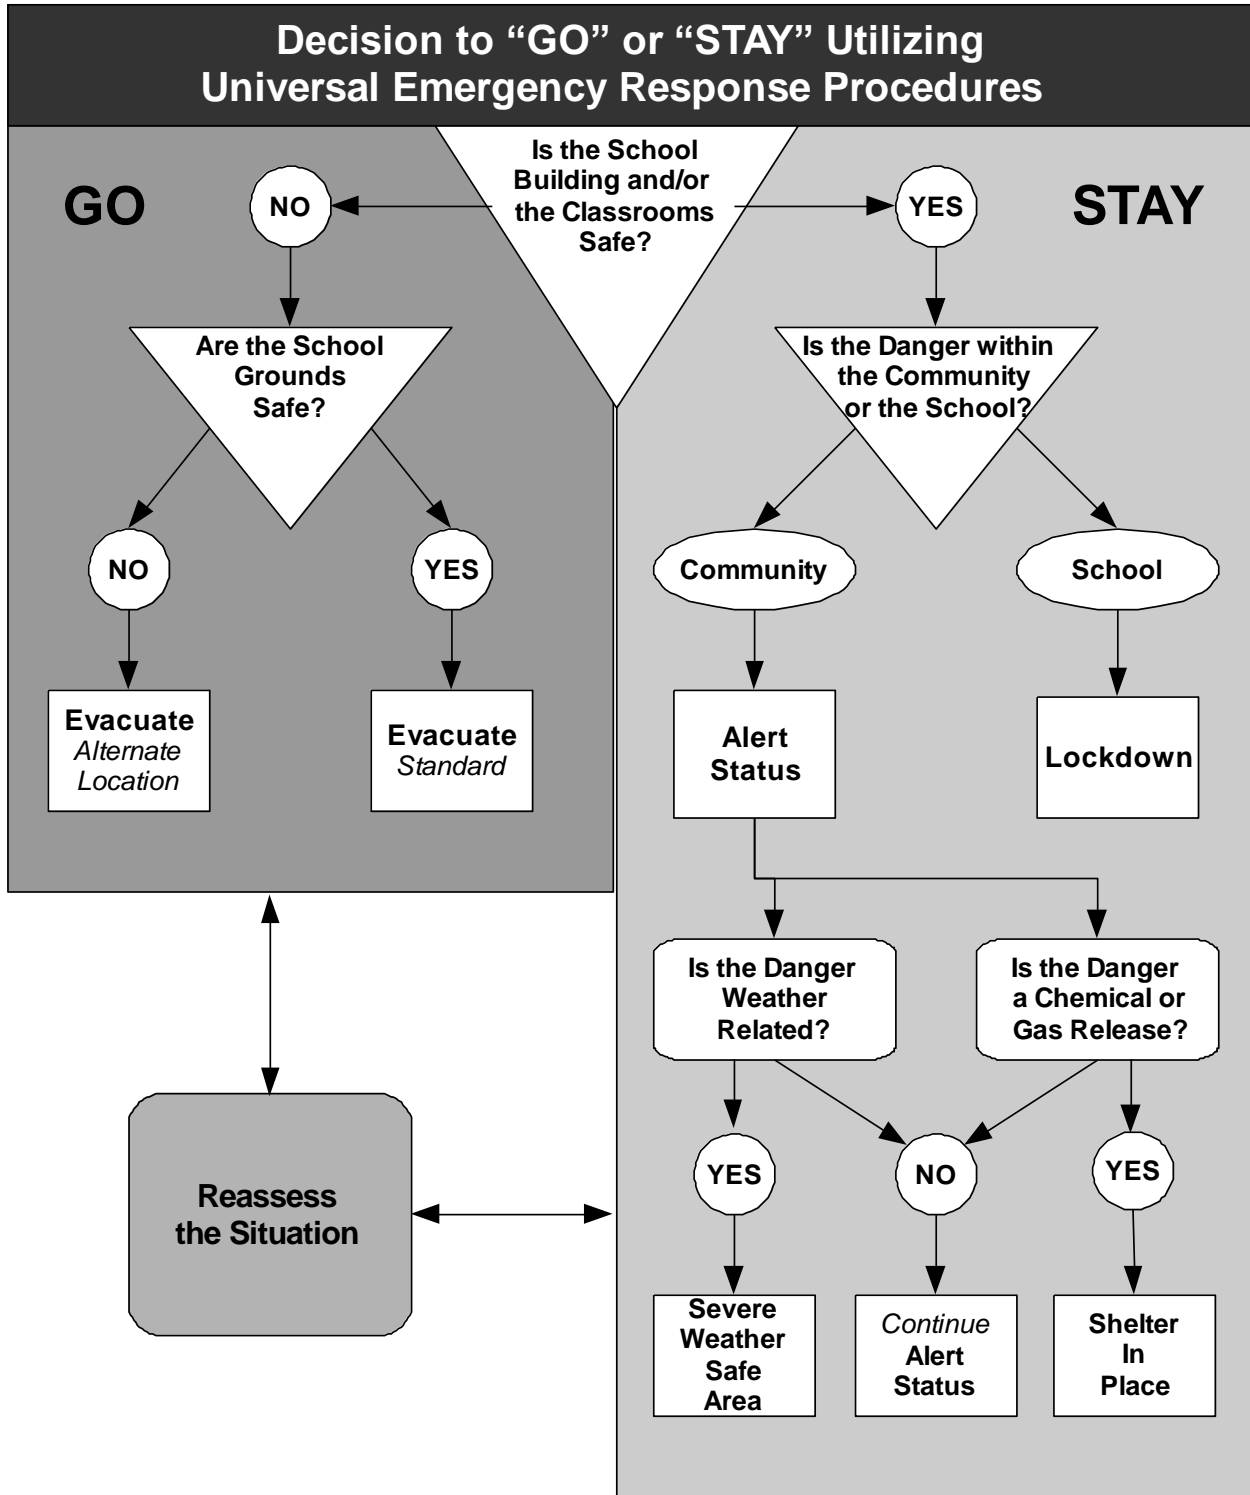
Decision to "GO" or "STAY" Utilizing Universal Emergency Response Procedures

Is the School Building and/or the Classrooms Safe?

GO

NO

STAY

YES

Are the School Grounds Safe?

Is the Danger within the Community or the School?

NO

YES

Community

School

Evacuate
Alternate Location

Evacuate
Standard

Alert Status

Lockdown

Is the Danger Weather Related?

Is the Danger a Chemical or Gas Release?

Reassess the Situation

YES

NO

YES

Severe Weather Safe Area

Continue
Alert Status

Shelter In Place